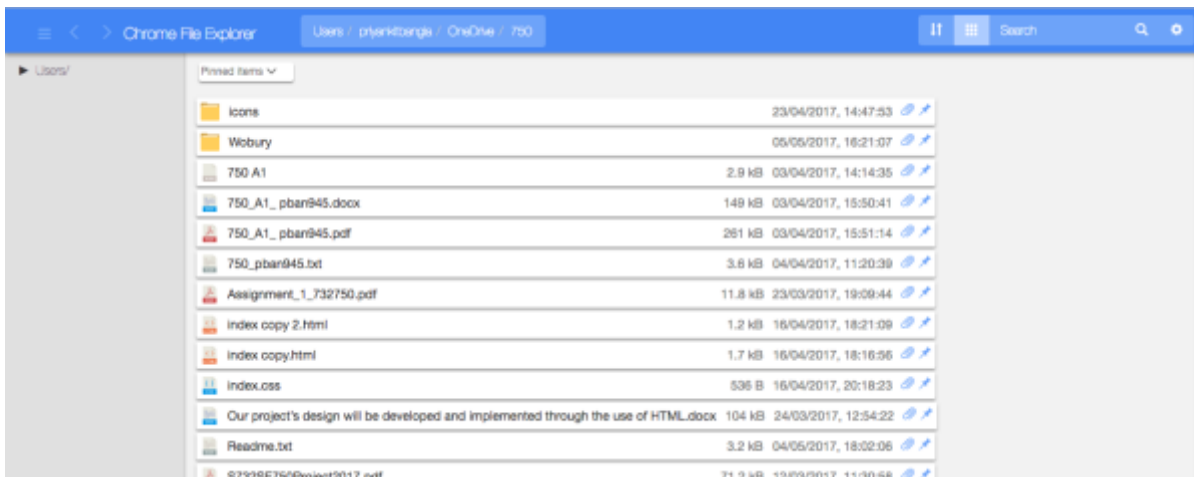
Chrome File Explorer

Users / priyankbenga / OneDrive / 750

Search

▶ Users/

Pinned items

| | | |
|---|---|---|
| icons | | 23/04/2017, 14:47:53 |
| Wobury | | 05/05/2017, 16:21:07 |
| 750 A1 | 2.9 kB | 03/04/2017, 14:14:35 |
| 750_A1_ pban945.docx | 149 kB | 03/04/2017, 15:50:41 |
| 750_A1_ pban945.pdf | 261 kB | 03/04/2017, 15:51:14 |
| 750_pban945.txt | 3.6 kB | 04/04/2017, 11:20:39 |
| Assignment_1_732750.pdf | 11.8 kB | 23/03/2017, 19:09:44 |
| index copy 2.html | 1.2 kB | 16/04/2017, 18:21:09 |
| index copy.html | 1.7 kB | 16/04/2017, 18:16:56 |
| index.css | 536 B | 16/04/2017, 20:18:23 |
| Our project's design will be developed and implemented through the use of HTML.docx | 104 kB | 24/03/2017, 12:54:22 |
| Readme.txt | 3.2 kB | 04/05/2017, 18:02:06 |
| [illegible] | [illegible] | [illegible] |